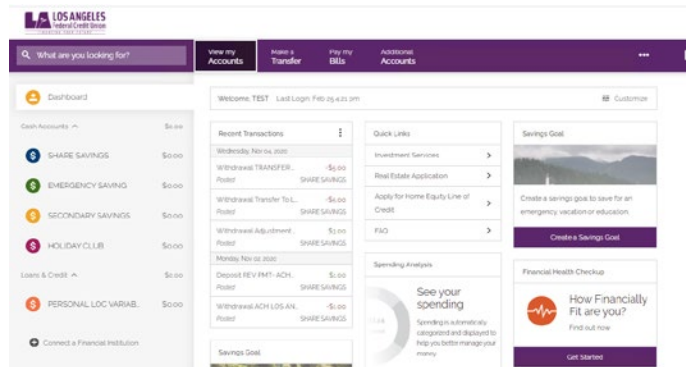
LA LOS ANGELES Federal Credit Union

What are you looking for?

View my Accounts

Make a Transfer

Pay my Bills

Additional Accounts

•••

Dashboard

Cash Accounts ^ $0.00

SHARE SAVINGS $0.00

EMERGENCY SAVING $0.00

SECONDARY SAVINGS $0.00

HOLIDAY CLUB $0.00

Loans & Credit ^ $0.00

PERSONAL LOC VARIAB.. $0.00

Connect a Financial Institution

Welcome, TEST Last Login: Feb 25 4:21 pm

Customize

Recent Transactions

Wednesday, Nov 04, 2020

Withdrawal TRANSFER... -$5.00
Posted SHARE SAVINGS

Withdrawal Transfer To L... -$4.00
Posted SHARE SAVINGS

Withdrawal Adjustment... $1.00
Posted SHARE SAVINGS

Monday, Nov 02, 2020

Deposit REV PMT- ACH... $1.00
Posted SHARE SAVINGS

Withdrawal ACH LOS AN... -$1.00
Posted SHARE SAVINGS

Savings Goal

Quick Links

Investment Services

Real Estate Application

Apply for Home Equity Line of Credit

FAQ

Spending Analysis

See your spending

Spending is automatically categorized and displayed to help you better manage your money

Savings Goal

Create a savings goal to save for an emergency, vacation or education.

Create a Savings Goal

Financial Health Checkup

How Financially Fit are you?

Find out now

Get Started